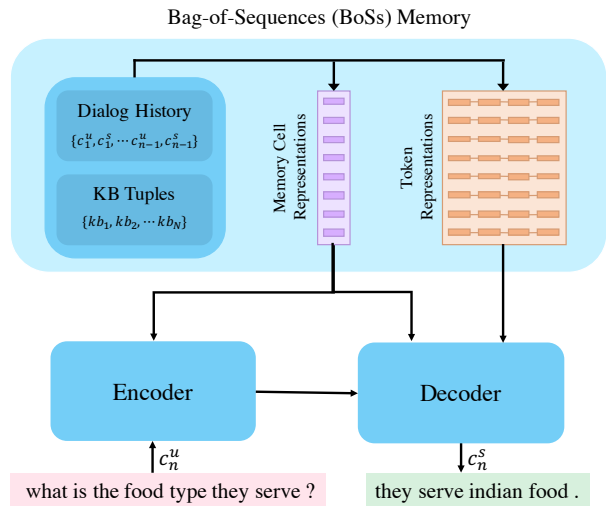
Bag-of-Sequences (BoSs) Memory

Dialog History

$\{c_1^u, c_1^s, \cdots c_{n-1}^u, c_{n-1}^s\}$

KB Tuples

$\{kb_1, kb_2, \cdots kb_N\}$

Memory Cell Representations

Token Representations

Encoder

Decoder

$c_n^u$

$c_n^s$

what is the food type they serve ?

they serve indian food .